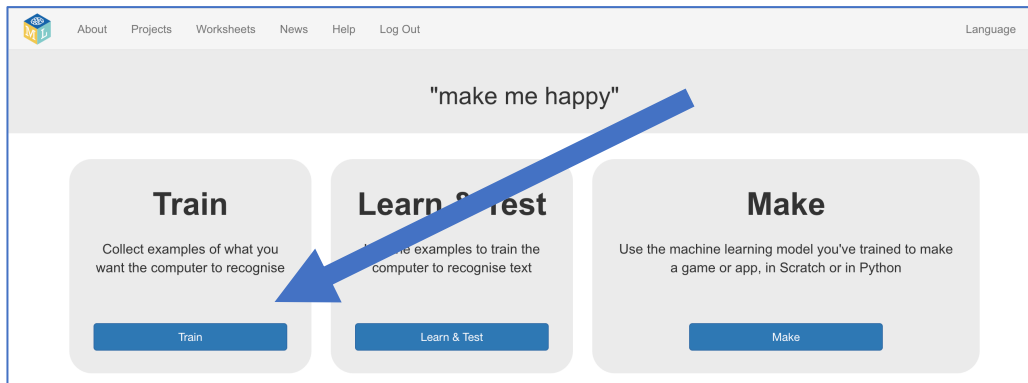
About Projects Worksheets News Help Log Out Language

"make me happy"

Train

Collect examples of what you want the computer to recognise

Train

Learn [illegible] Test

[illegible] the examples to train the computer to recognise text

Learn & Test

Make

Use the machine learning model you've trained to make a game or app, in Scratch or in Python

Make